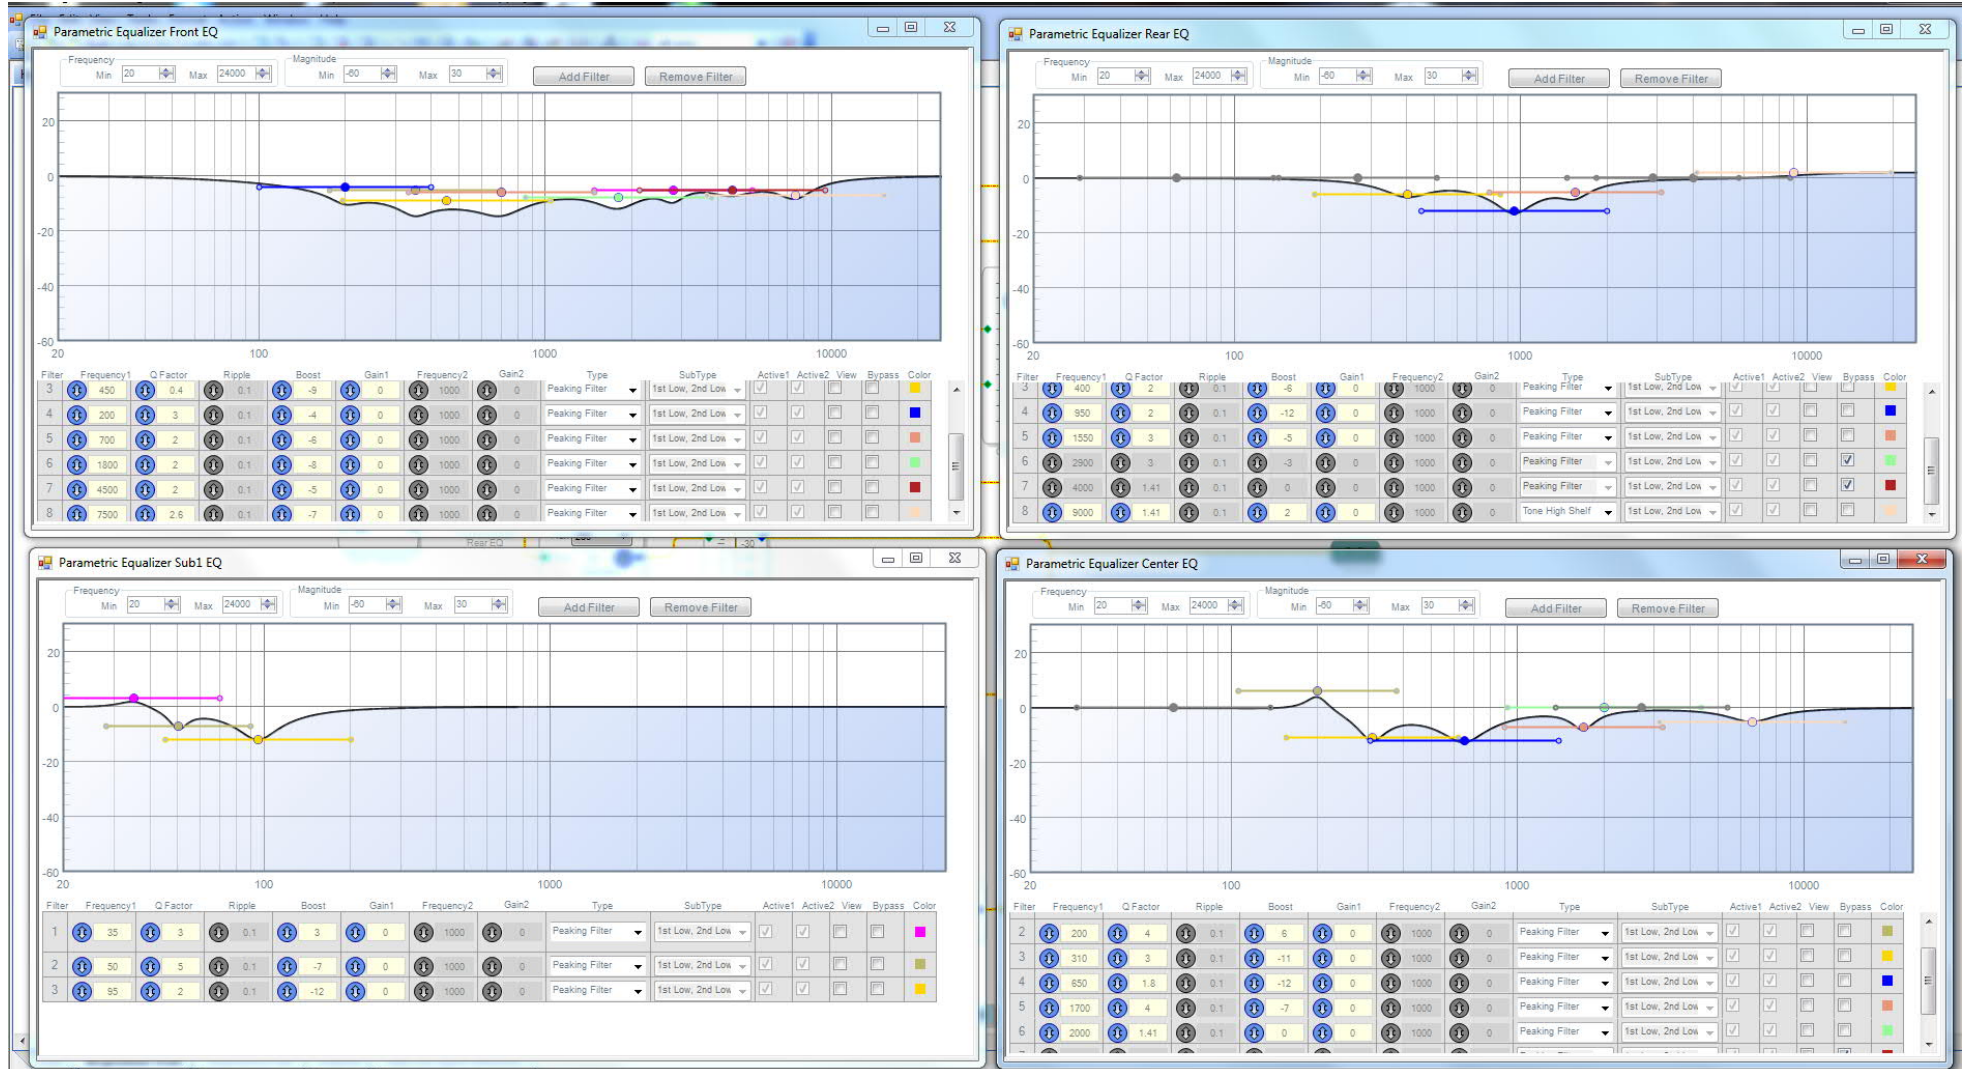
Parametric Equalizer Front EQ

Frequency Min 20 Max 24000
Magnitude Min -60 Max 30
Add Filter
Remove Filter

20
0
-20
-40
-60
20 100 1000 10000

| Filter | Frequency1 | Q Factor | Ripple | Boost | Gain1 | Frequency2 | Gain2 | Type | SubType | Active1 | Active2 | View | Bypass | Color |
|---|---|---|---|---|---|---|---|---|---|---|---|---|---|---|
| 3 | 450 | 0.4 | 0.1 | -9 | 0 | 1000 | 0 | Peaking Filter | 1st Low, 2nd Low | | | | | |
| 4 | 200 | 3 | 0.1 | -4 | 0 | 1000 | 0 | Peaking Filter | 1st Low, 2nd Low | | | | | |
| 5 | 700 | 2 | 0.1 | -6 | 0 | 1000 | 0 | Peaking Filter | 1st Low, 2nd Low | | | | | |
| 6 | 1800 | 2 | 0.1 | -8 | 0 | 1000 | 0 | Peaking Filter | 1st Low, 2nd Low | | | | | |
| 7 | 4500 | 2 | 0.1 | -5 | 0 | 1000 | 0 | Peaking Filter | 1st Low, 2nd Low | | | | | |
| 8 | 7500 | 2.6 | 0.1 | -7 | 0 | 1000 | 0 | Peaking Filter | 1st Low, 2nd Low | | | | | |

Parametric Equalizer Rear EQ

Frequency Min 20 Max 24000
Magnitude Min -60 Max 30
Add Filter
Remove Filter

20
0
-20
-40
-60
20 100 1000 10000

| Filter | Frequency1 | Q Factor | Ripple | Boost | Gain1 | Frequency2 | Gain2 | Type | SubType | Active1 | Active2 | View | Bypass | Color |
|---|---|---|---|---|---|---|---|---|---|---|---|---|---|---|
| 3 | 400 | 2 | 0.1 | -6 | 0 | 1000 | 0 | Peaking Filter | 1st Low, 2nd Low | | | | | |
| 4 | 950 | 2 | 0.1 | -12 | 0 | 1000 | 0 | Peaking Filter | 1st Low, 2nd Low | | | | | |
| 5 | 1550 | 3 | 0.1 | -5 | 0 | 1000 | 0 | Peaking Filter | 1st Low, 2nd Low | | | | | |
| 6 | 2900 | 3 | 0.1 | -3 | 0 | 1000 | 0 | Peaking Filter | 1st Low, 2nd Low | | | | | |
| 7 | 4000 | 1.41 | 0.1 | 0 | 0 | 1000 | 0 | Peaking Filter | 1st Low, 2nd Low | | | | | |
| 8 | 9000 | 1.41 | 0.1 | 2 | 0 | 1000 | 0 | Tone High Shelf | 1st Low, 2nd Low | | | | | |

Parametric Equalizer Sub1 EQ

Frequency Min 20 Max 24000
Magnitude Min -60 Max 30
Add Filter
Remove Filter

20
0
-20
-40
-60
20 100 1000 10000

| Filter | Frequency1 | Q Factor | Ripple | Boost | Gain1 | Frequency2 | Gain2 | Type | SubType | Active1 | Active2 | View | Bypass | Color |
|---|---|---|---|---|---|---|---|---|---|---|---|---|---|---|
| 1 | 35 | 3 | 0.1 | 3 | 0 | 1000 | 0 | Peaking Filter | 1st Low, 2nd Low | | | | | |
| 2 | 50 | 5 | 0.1 | -7 | 0 | 1000 | 0 | Peaking Filter | 1st Low, 2nd Low | | | | | |
| 3 | 95 | 2 | 0.1 | -12 | 0 | 1000 | 0 | Peaking Filter | 1st Low, 2nd Low | | | | | |

Parametric Equalizer Center EQ

Frequency Min 20 Max 24000
Magnitude Min -60 Max 30
Add Filter
Remove Filter

20
0
-20
-40
-60
20 100 1000 10000

| Filter | Frequency1 | Q Factor | Ripple | Boost | Gain1 | Frequency2 | Gain2 | Type | SubType | Active1 | Active2 | View | Bypass | Color |
|---|---|---|---|---|---|---|---|---|---|---|---|---|---|---|
| 2 | 200 | 4 | 0.1 | 6 | 0 | 1000 | 0 | Peaking Filter | 1st Low, 2nd Low | | | | | |
| 3 | 310 | 3 | 0.1 | -11 | 0 | 1000 | 0 | Peaking Filter | 1st Low, 2nd Low | | | | | |
| 4 | 650 | 1.8 | 0.1 | -12 | 0 | 1000 | 0 | Peaking Filter | 1st Low, 2nd Low | | | | | |
| 5 | 1700 | 4 | 0.1 | -7 | 0 | 1000 | 0 | Peaking Filter | 1st Low, 2nd Low | | | | | |
| 6 | 2000 | 1.41 | 0.1 | 0 | 0 | 1000 | 0 | Peaking Filter | 1st Low, 2nd Low | | | | | |